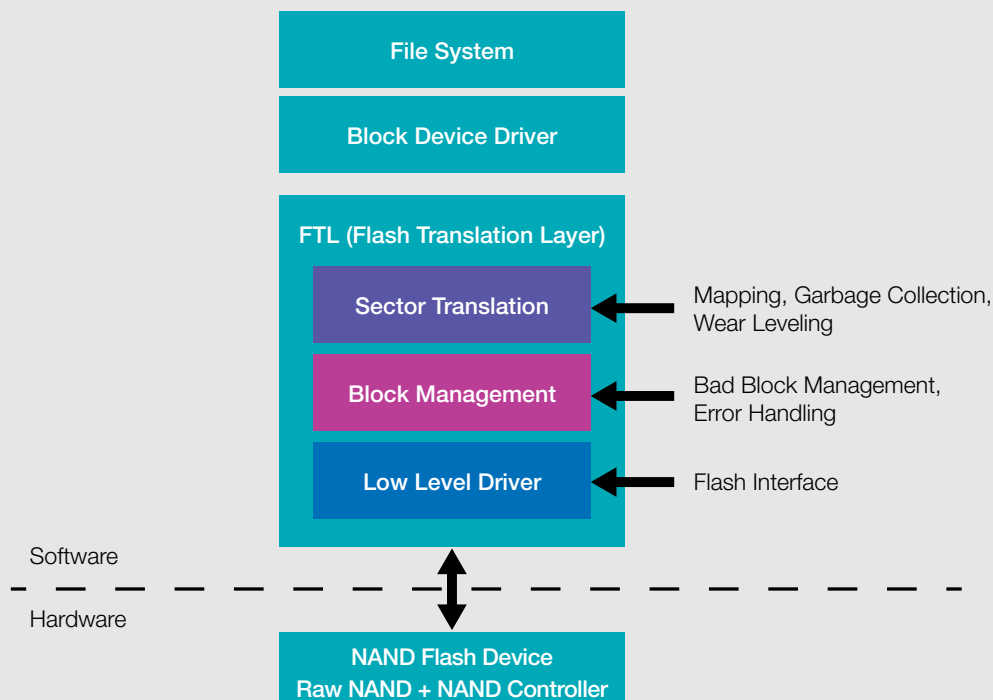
File System

Block Device Driver

FTL (Flash Translation Layer)

Sector Translation

Mapping, Garbage Collection, Wear Leveling

Block Management

Bad Block Management, Error Handling

Low Level Driver

Flash Interface

Software

Hardware

NAND Flash Device
Raw NAND + NAND Controller